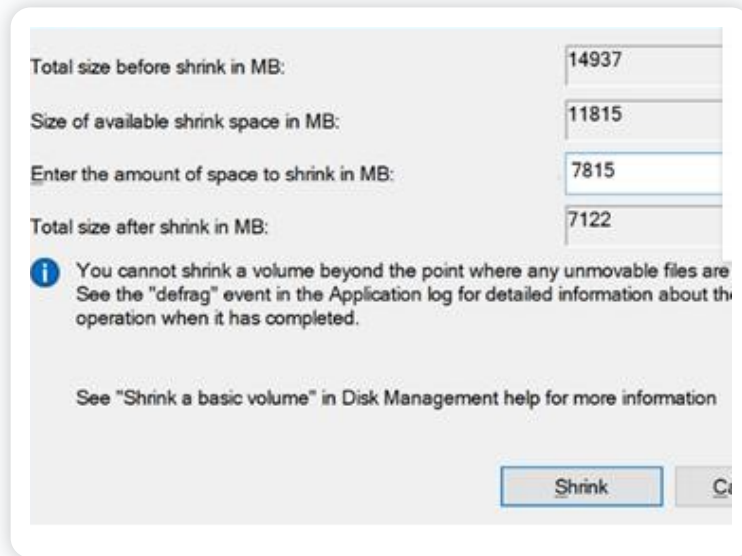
Total size before shrink in MB: 14937

Size of available shrink space in MB: 11815

Enter the amount of space to shrink in MB: 7815

Total size after shrink in MB: 7122

You cannot shrink a volume beyond the point where any unmovable files are See the "defrag" event in the Application log for detailed information about th operation when it has completed.

See "Shrink a basic volume" in Disk Management help for more information

Shrink

Ca